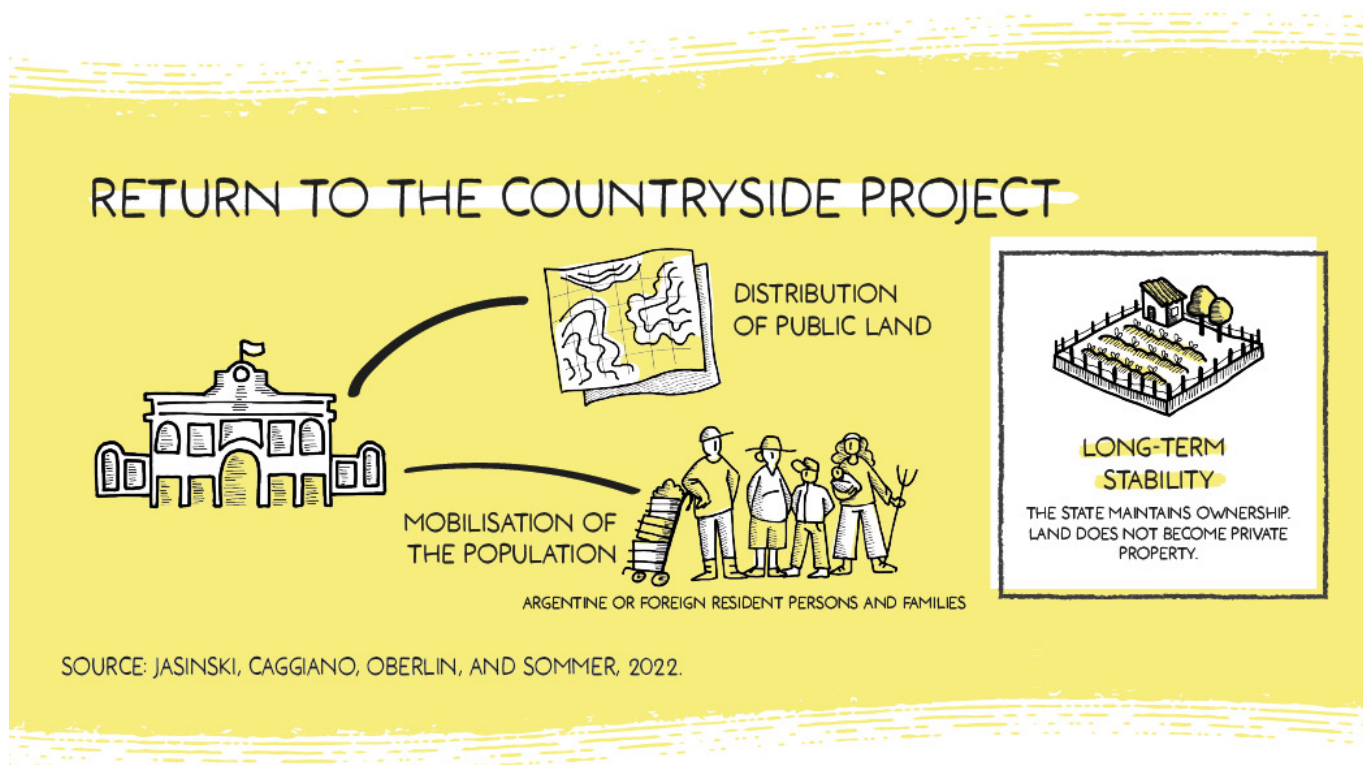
RETURN TO THE COUNTRYSIDE PROJECT

DISTRIBUTION OF PUBLIC LAND

MOBILISATION OF THE POPULATION

ARGENTINE OR FOREIGN RESIDENT PERSONS AND FAMILIES

LONG-TERM STABILITY

THE STATE MAINTAINS OWNERSHIP. LAND DOES NOT BECOME PRIVATE PROPERTY.

SOURCE: JASINSKI, CAGGIANO, OBERLIN, AND SOMMER, 2022.